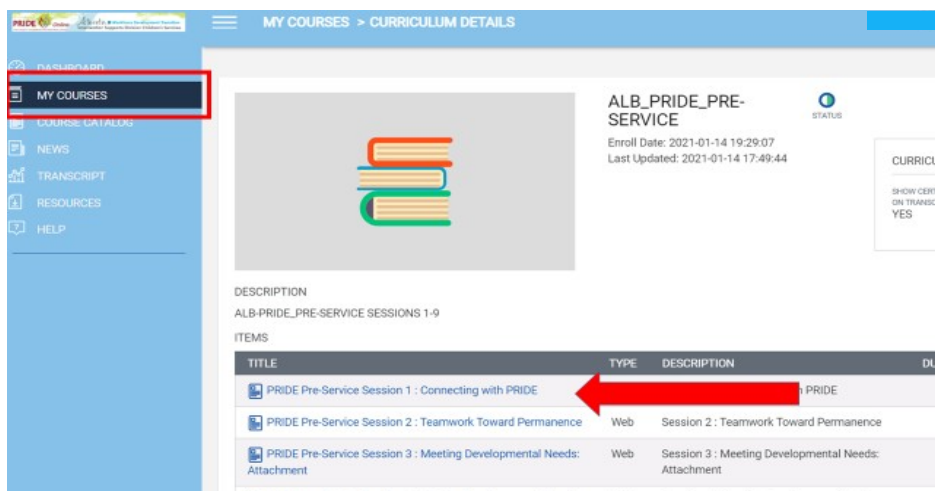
PRIDE Online Alberta Workforce Development Transition

MY COURSES > CURRICULUM DETAILS

DASHBOARD
MY COURSES
COURSE CATALOG
NEWS
TRANSCRIPT
RESOURCES
HELP

ALB_PRIDE_PRE-SERVICE

STATUS

Enroll Date: 2021-01-14 19:29:07
Last Updated: 2021-01-14 17:49:44

CURRICU

SHOW CERT ON TRANSC
YES

DESCRIPTION
ALB-PRIDE_PRE-SERVICE SESSIONS 1-9

ITEMS

| TITLE | TYPE | DESCRIPTION | DU |
|---|---|---|---|
| PRIDE Pre-Service Session 1 : Connecting with PRIDE | | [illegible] PRIDE | |
| PRIDE Pre-Service Session 2 : Teamwork Toward Permanence | Web | Session 2 : Teamwork Toward Permanence | |
| PRIDE Pre-Service Session 3 : Meeting Developmental Needs: Attachment | Web | Session 3 : Meeting Developmental Needs: Attachment | |